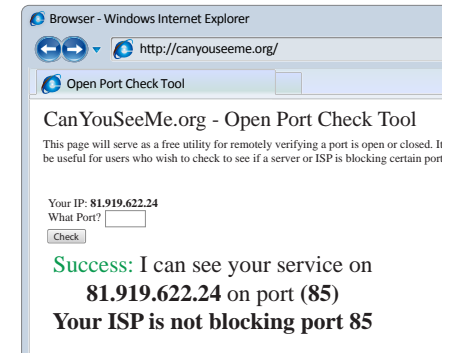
Browser - Windows Internet Explorer

http://canyouseeme.org/

Open Port Check Tool

CanYouSeeMe.org - Open Port Check Tool

This page will serve as a free utility for remotely verifying a port is open or closed. It be useful for users who wish to check to see if a server or ISP is blocking certain port

Your IP: **81.919.622.24**
What Port?
Check

Success: I can see your service on **81.919.622.24** on port **(85)**
**Your ISP is not blocking port 85**